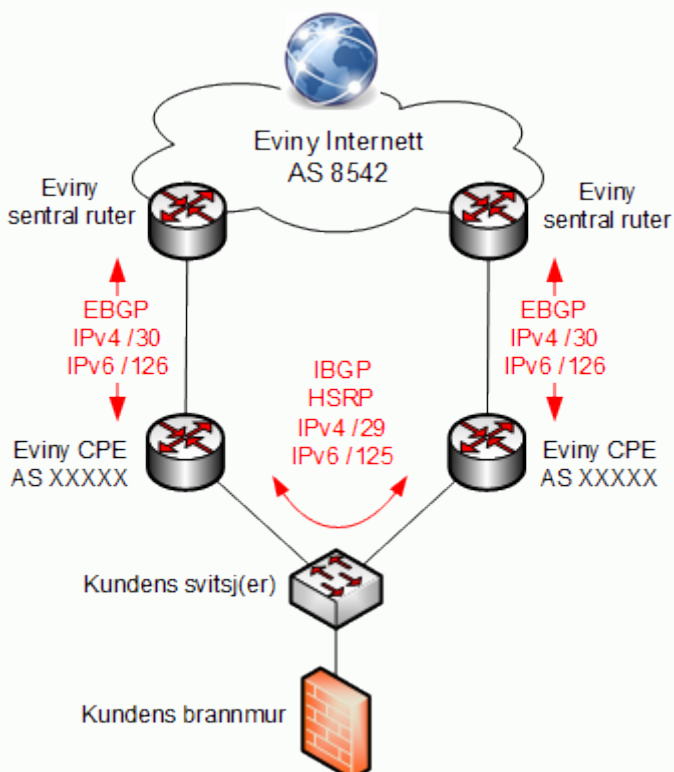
Eviny Internett
AS 8542

Eviny
sentral ruter

Eviny
sentral ruter

EBGP
IPv4 /30
IPv6 /126

EBGP
IPv4 /30
IPv6 /126

IBGP
HSRP
IPv4 /29
IPv6 /125

Eviny CPE
AS XXXXX

Eviny CPE
AS XXXXX

Kundens svitsj(er)

Kundens brannmur